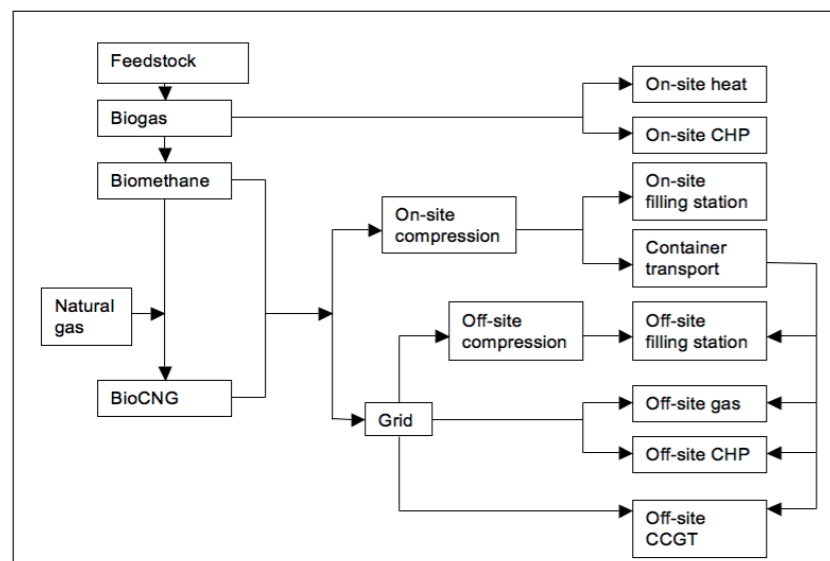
Feedstock

Biogas

Biomethane

Natural gas

BioCNG

On-site heat

On-site CHP

On-site compression

On-site filling station

Container transport

Off-site compression

Off-site filling station

Grid

Off-site gas

Off-site CHP

Off-site CCGT